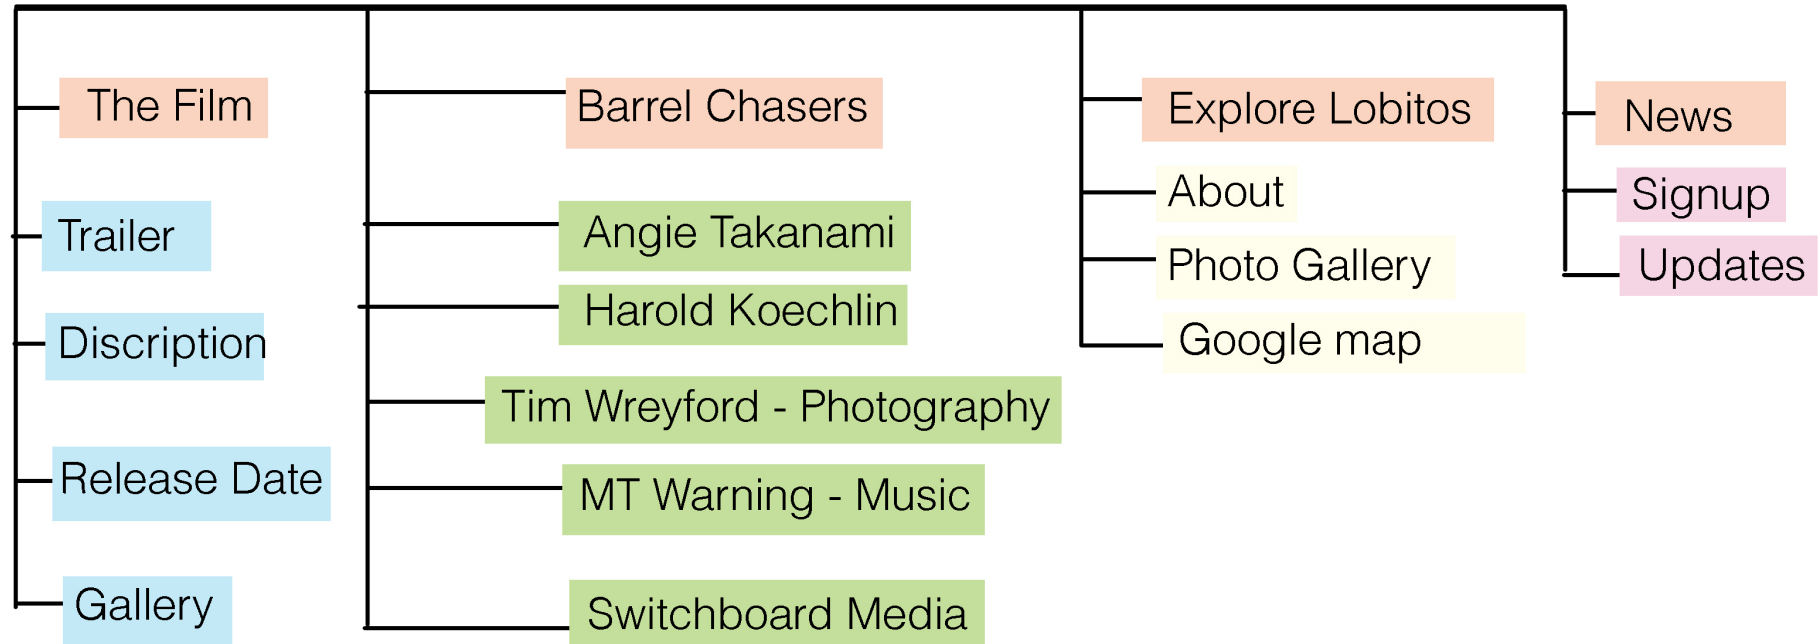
The Film

Trailer

Discription

Release Date

Gallery

Barrel Chasers

Angie Takanami

Harold Koechlin

Tim Wreyford - Photography

MT Warning - Music

Switchboard Media

Explore Lobitos

About

Photo Gallery

Google map

News

Signup

Updates